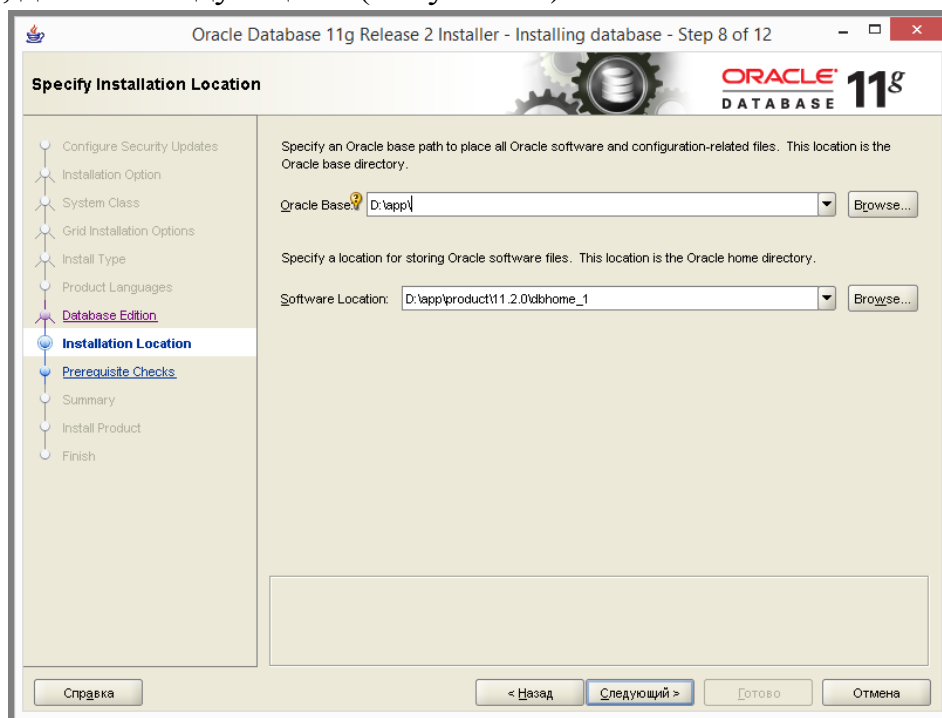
Oracle Database 11g Release 2 Installer - Installing database - Step 8 of 12

Specify Installation Location

ORACLE DATABASE 11g

Configure Security Updates
Installation Option
System Class
Grid Installation Options
Install Type
Product Languages
Database Edition
Installation Location
Prerequisite Checks
Summary
Install Product
Finish

Specify an Oracle base path to place all Oracle software and configuration-related files. This location is the Oracle base directory.

Oracle Base: D:\app\

Browse...

Specify a location for storing Oracle software files. This location is the Oracle home directory.

Software Location: D:\app\product\11.2.0\dbhome_1

Browse...

Справка

< Назад

Следующий >

Готово

Отмена